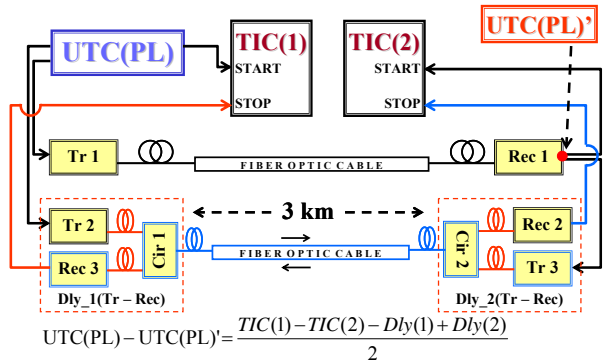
UTC(PL)

TIC(1)
START
STOP

TIC(2)
START
STOP

UTC(PL)'

Tr 1

FIBER OPTIC CABLE

Rec 1

3 km

Tr 2

Rec 3

Cir 1

FIBER OPTIC CABLE

Cir 2

Rec 2

Tr 3

Dly_1(Tr – Rec)

Dly_2(Tr – Rec)

$\text{UTC(PL)} - \text{UTC(PL)}' = \frac{TIC(1) - TIC(2) - Dly(1) + Dly(2)}{2}$